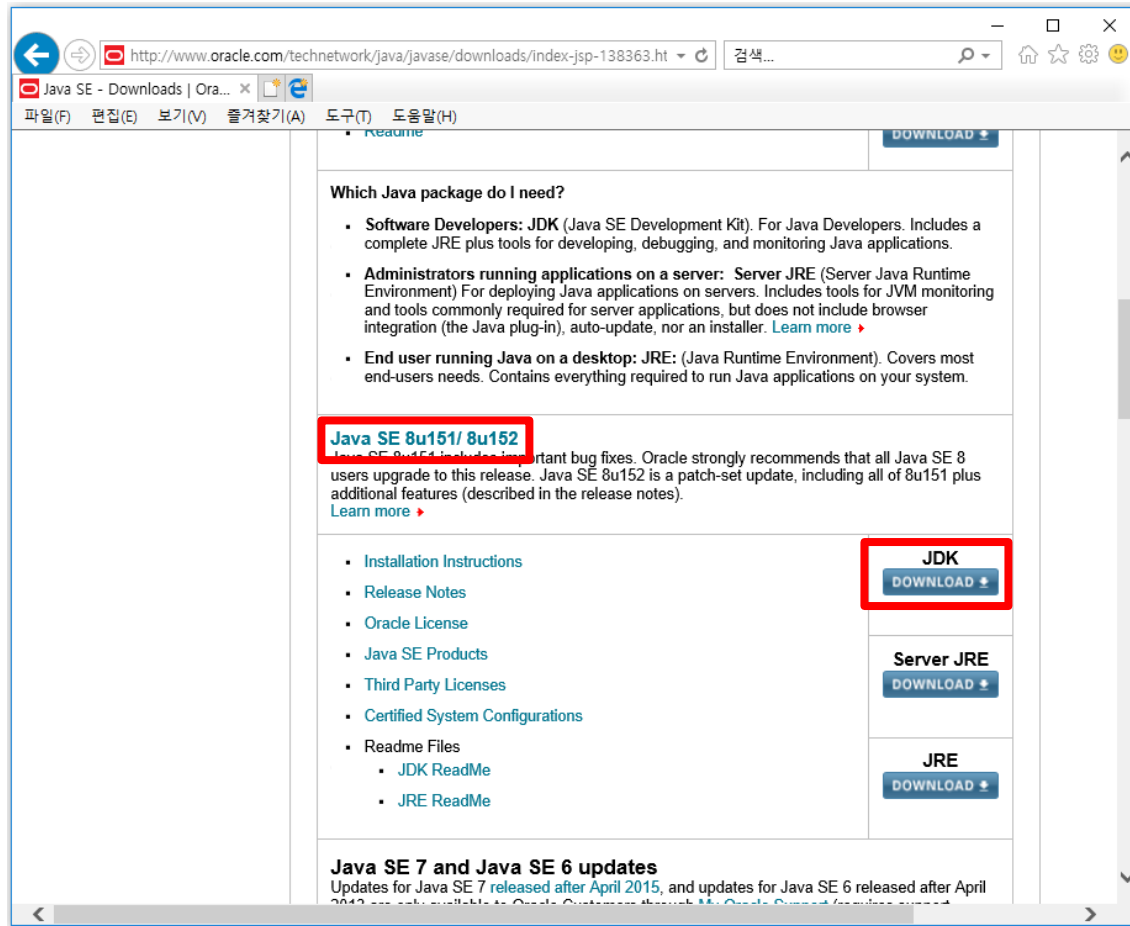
http://www.oracle.com/technetwork/java/javase/downloads/index-jsp-138363.ht

검색...

Java SE - Downloads | Ora... ×

파일(F) 편집(E) 보기(V) 즐겨찾기(A) 도구(T) 도움말(H)

Readme

DOWNLOAD

Which Java package do I need?

Software Developers: JDK (Java SE Development Kit). For Java Developers. Includes a complete JRE plus tools for developing, debugging, and monitoring Java applications.

Administrators running applications on a server: Server JRE (Server Java Runtime Environment) For deploying Java applications on servers. Includes tools for JVM monitoring and tools commonly required for server applications, but does not include browser integration (the Java plug-in), auto-update, nor an installer. Learn more

End user running Java on a desktop: JRE: (Java Runtime Environment). Covers most end-users needs. Contains everything required to run Java applications on your system.

Java SE 8u151/ 8u152

Java SE 8u151 includes important bug fixes. Oracle strongly recommends that all Java SE 8 users upgrade to this release. Java SE 8u152 is a patch-set update, including all of 8u151 plus additional features (described in the release notes).

Learn more

Installation Instructions
Release Notes
Oracle License
Java SE Products
Third Party Licenses
Certified System Configurations
Readme Files
JDK ReadMe
JRE ReadMe

JDK
DOWNLOAD

Server JRE
DOWNLOAD

JRE
DOWNLOAD

Java SE 7 and Java SE 6 updates

Updates for Java SE 7 released after April 2015, and updates for Java SE 6 released after April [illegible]